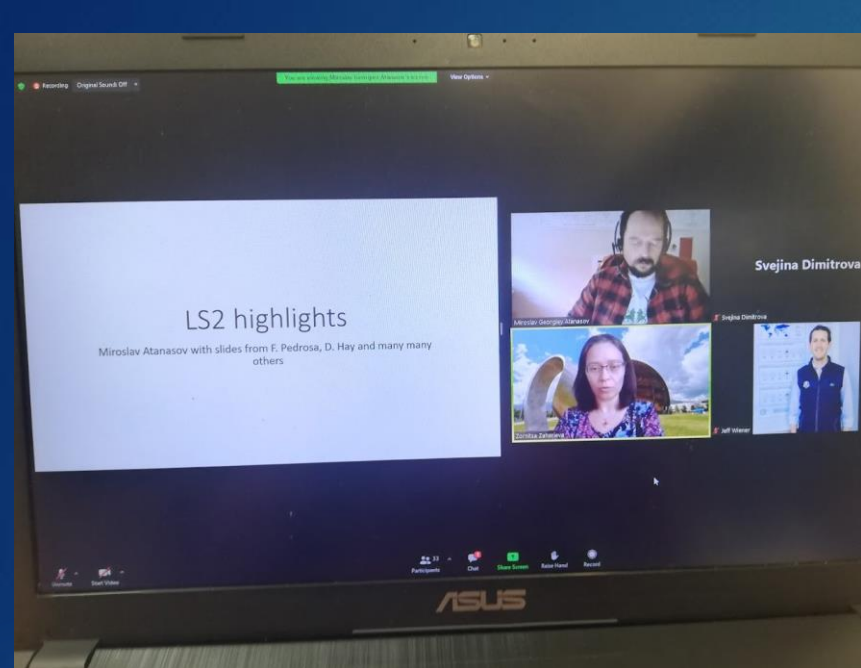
Recording Original Sound: Off

You are viewing Miroslav Georgiev Atanasov's screen

View Options

LS2 highlights

Miroslav Atanasov with slides from F. Pedrosa, D. Hay and many many others

Miroslav Georgiev Atanasov

Svejina Dimitrova

Svejina Dimitrova

Zornitsa Zaharieva

Jeff Wiener

Unmute

Start Video

Participants 33

Chat

Share Screen

Raise Hand

Record

ASUS